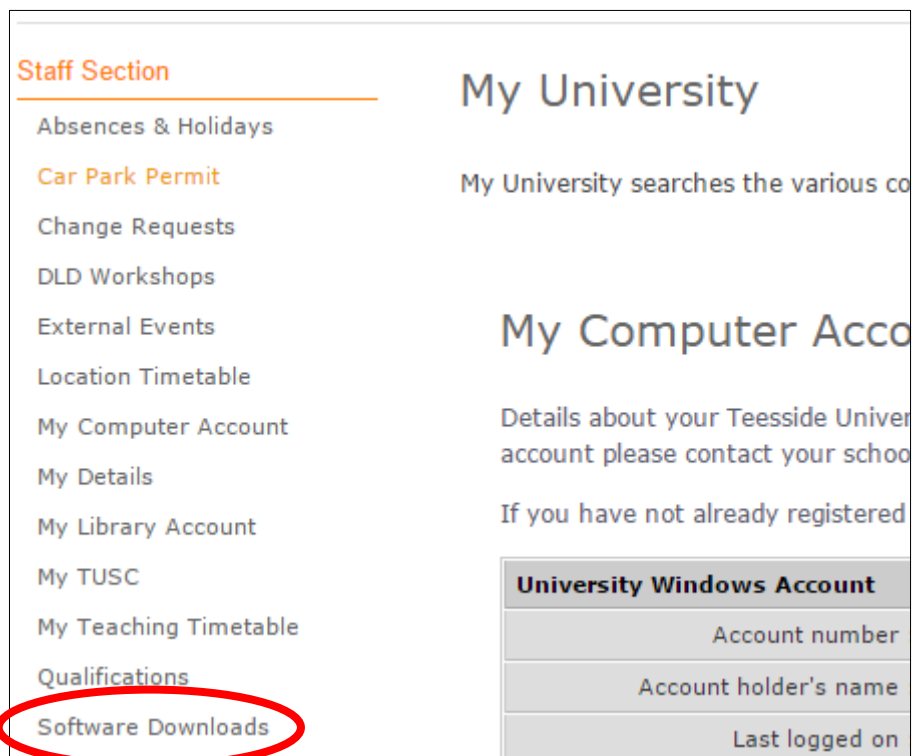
Staff Section

Absences & Holidays

Car Park Permit

Change Requests

DLD Workshops

External Events

Location Timetable

My Computer Account

My Details

My Library Account

My TUSC

My Teaching Timetable

Qualifications

Software Downloads

My University

My University searches the various co

My Computer Acco

Details about your Teesside Univer account please contact your schoo

If you have not already registered

| University Windows Account |
|---|
| Account number |
| Account holder's name |
| Last logged on |